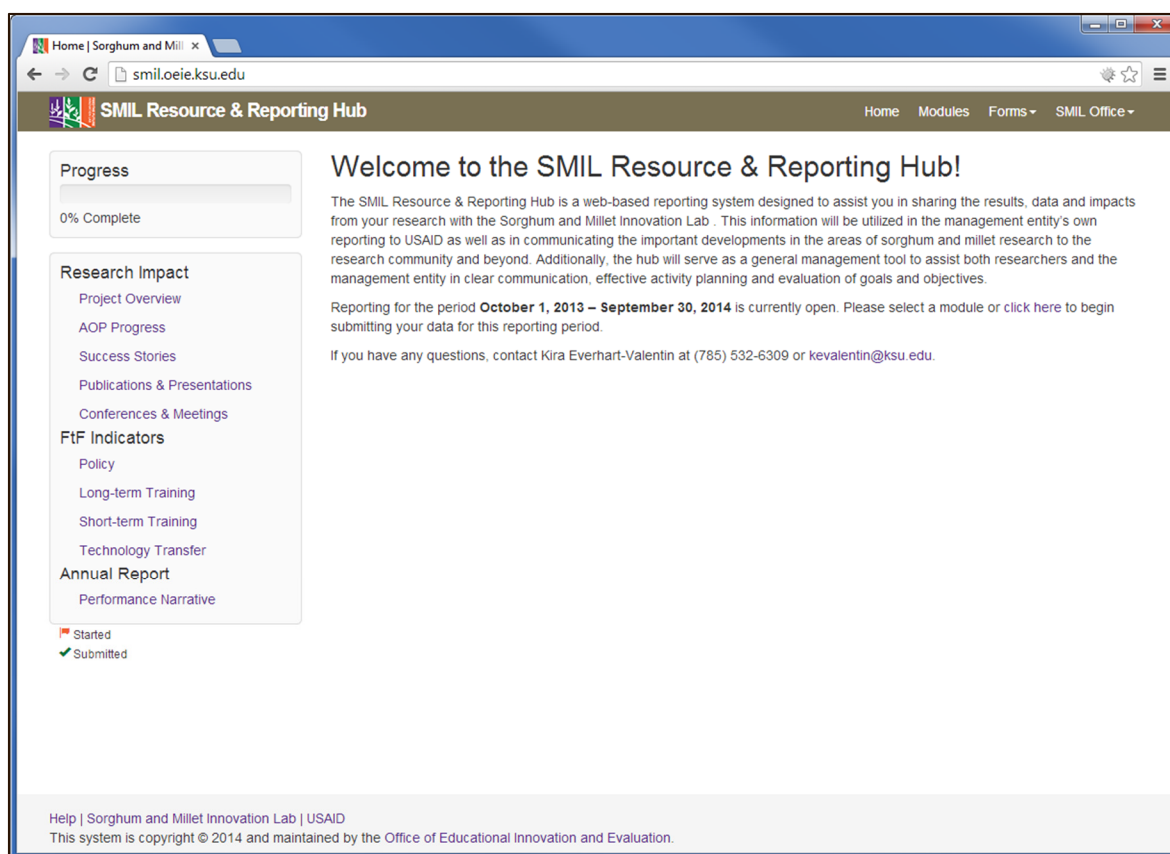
Home | Sorghum and Mill ×

smil.oeie.ksu.edu

SMIL Resource & Reporting Hub

Home Modules Forms SMIL Office

Progress

0% Complete

Research Impact

Project Overview

AOP Progress

Success Stories

Publications & Presentations

Conferences & Meetings

FtF Indicators

Policy

Long-term Training

Short-term Training

Technology Transfer

Annual Report

Performance Narrative

Started

Submitted

Welcome to the SMIL Resource & Reporting Hub!

The SMIL Resource & Reporting Hub is a web-based reporting system designed to assist you in sharing the results, data and impacts from your research with the Sorghum and Millet Innovation Lab . This information will be utilized in the management entity's own reporting to USAID as well as in communicating the important developments in the areas of sorghum and millet research to the research community and beyond. Additionally, the hub will serve as a general management tool to assist both researchers and the management entity in clear communication, effective activity planning and evaluation of goals and objectives.

Reporting for the period **October 1, 2013 – September 30, 2014** is currently open. Please select a module or click here to begin submitting your data for this reporting period.

If you have any questions, contact Kira Everhart-Valentin at (785) 532-6309 or kevalentin@ksu.edu.

Help | Sorghum and Millet Innovation Lab | USAID

This system is copyright © 2014 and maintained by the Office of Educational Innovation and Evaluation.